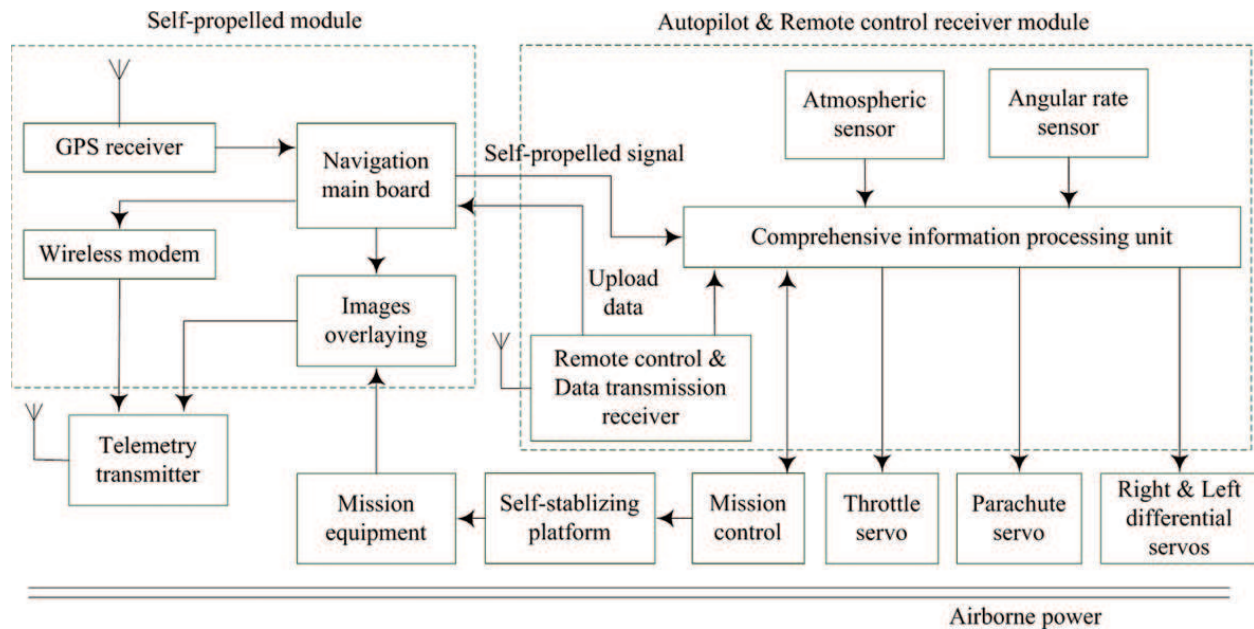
Self-propelled module

Autopilot & Remote control receiver module

GPS receiver

Navigation main board

Self-propelled signal

Atmospheric sensor

Angular rate sensor

Wireless modem

Comprehensive information processing unit

Images overlaying

Upload data

Remote control & Data transmission receiver

Telemetry transmitter

Mission equipment

Self-stablizing platform

Mission control

Throttle servo

Parachute servo

Right & Left differential servos

Airborne power